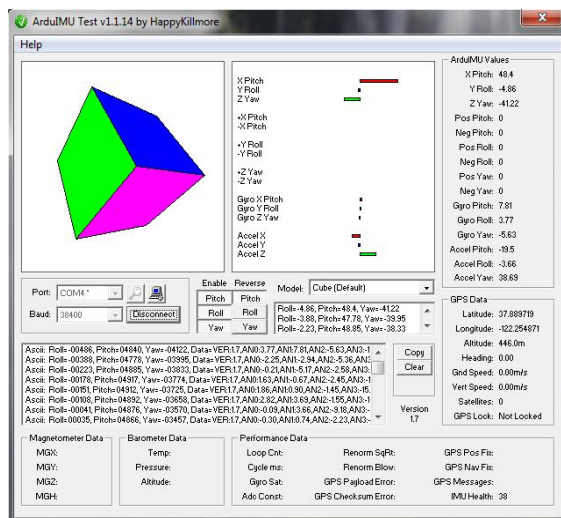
ArduIMU Test v1.1.14 by HappyKillmore

Help

X Pitch
Y Roll
Z Yaw

+X Pitch
-X Pitch

+Y Roll
-Y Roll

+Z Yaw
-Z Yaw

Gyro X Pitch
Gyro Y Roll
Gyro Z Yaw

Accel X
Accel Y
Accel Z

ArduIMU Values
X Pitch: 48.4
Y Roll: -4.86
Z Yaw: -41.22
Pos Pitch: 0
Neg Pitch: 0
Pos Roll: 0
Neg Roll: 0
Pos Yaw: 0
Neg Yaw: 0
Gyro Pitch: 7.81
Gyro Roll: 3.77
Gyro Yaw: -5.63
Accel Pitch: -19.5
Accel Roll: -3.66
Accel Yaw: 38.69

Port: COM4 *
Baud: 38400
Disconnect

Enable Reverse
Pitch Pitch
Roll Roll
Yaw Yaw

Model: Cube (Default)

Roll=-4.86, Pitch=48.4, Yaw=-41.22
Roll=-3.88, Pitch=47.78, Yaw=-39.95
Roll=-2.23, Pitch=48.85, Yaw=-38.33

GPS Data
Latitude: 37.889719
Longitude: -122.254871
Altitude: 446.0m
Heading: 0.00
Gnd Speed: 0.00m/s
Vert Speed: 0.00m/s
Satellites: 0
GPS Lock: Not Locked

Ascii: Roll=-00486, Pitch=04840, Yaw=-04122, Data=VER:1.7,AN0:3.77,AN1:7.81,AN2:-5.63,AN3:-1
Ascii: Roll=-00388, Pitch=04778, Yaw=-03995, Data=VER:1.7,AN0:-2.25,AN1:-2.94,AN2:-5.36,AN3
Ascii: Roll=-00223, Pitch=04885, Yaw=-03833, Data=VER:1.7,AN0:-2.01,AN1:-5.17,AN2:-2.58,AN3
Ascii: Roll=-00178, Pitch=04917, Yaw=-03774, Data=VER:1.7,AN0:1.63,AN1:-0.67,AN2:-2.45,AN3:-1
Ascii: Roll=-00151, Pitch=04912, Yaw=-03725, Data=VER:1.7,AN0:1.86,AN1:0.90,AN2:-1.45,AN3:-15.
Ascii: Roll=-00108, Pitch=04892, Yaw=-03658, Data=VER:1.7,AN0:2.82,AN1:3.69,AN2:-1.55,AN3:-1
Ascii: Roll=-00041, Pitch=04876, Yaw=-03570, Data=VER:1.7,AN0:-0.09,AN1:3.66,AN2:-9.18,AN3:-
Ascii: Roll=-00035, Pitch=04866, Yaw=-03457, Data=VER:1.7,AN0:-0.30,AN1:0.74,AN2:-2.23,AN3:-

Copy
Clear

Version
1.7

Magnetometer Data
MGX:
MGY:
MGZ:
MGH:

Barometer Data
Temp:
Pressure:
Altitude:

Performance Data
Loop Cnt:
Cycle ms:
Gyro Sat:
Adc Const:
Renorm SqRt:
Renorm Blow:
GPS Payload Error:
GPS Checksum Error:
GPS Pos Fix:
GPS Nav Fix:
GPS Messages:
IMU Health: 38